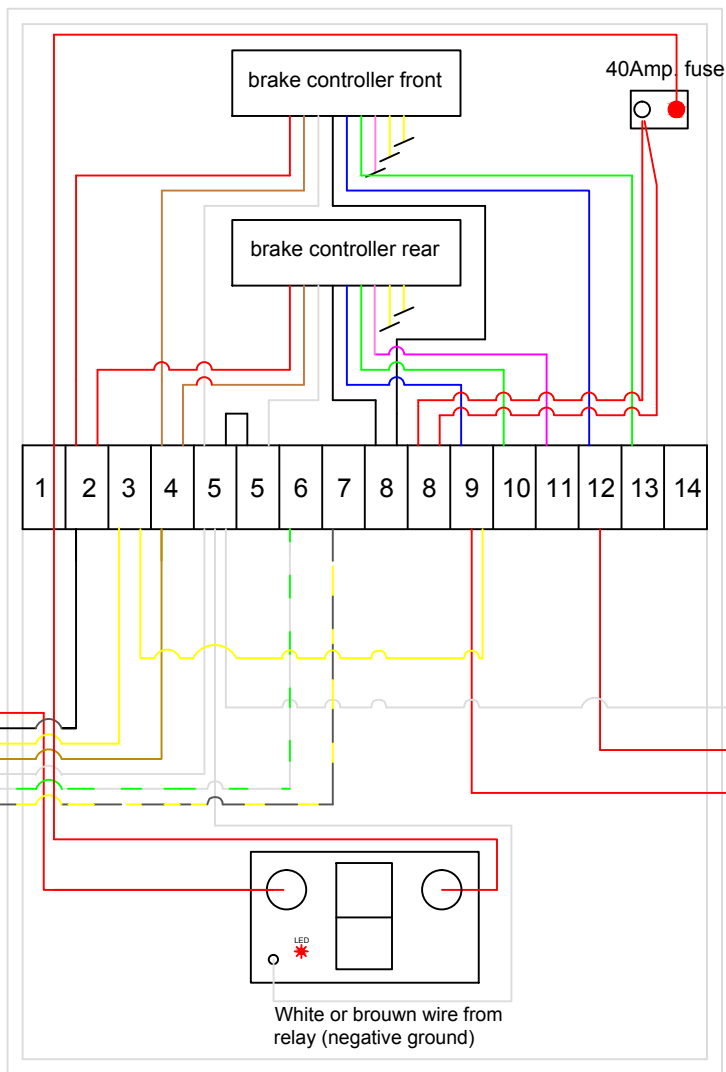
brake controller front

40Amp. fuse

brake controller rear

| 1 | 2 | 3 | 4 | 5 | 5 | 6 | 7 | 8 | 8 | 9 | 10 | 11 | 12 | 13 | 14 |
|---|---|---|---|---|---|---|---|---|---|---|---|---|---|---|---|

LED

White or brouwn wire from relay (negative ground)